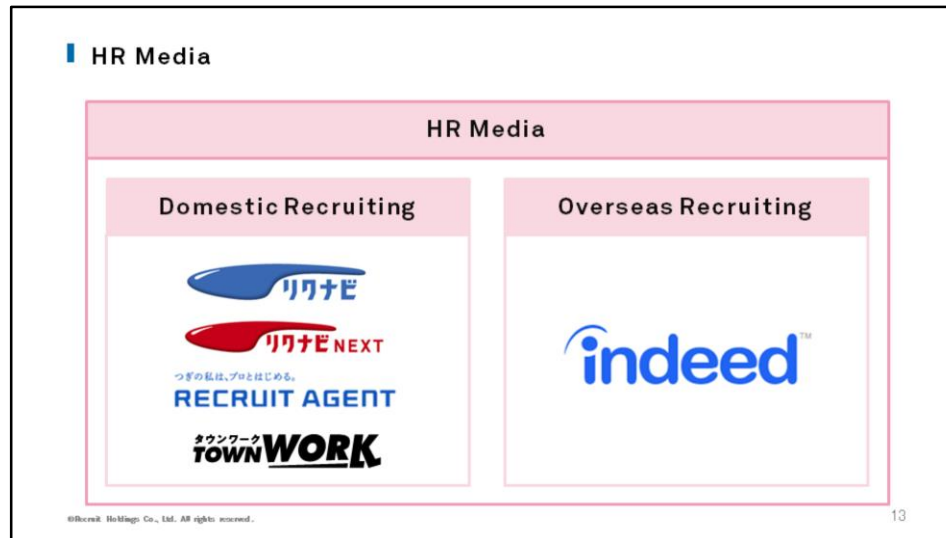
HR Media

HR Media

Domestic Recruiting

リクナビ

リクナビNEXT

つぎの私は、プロとはじめる。
RECRUIT AGENT

タウンワーク
TOWNWORK

Overseas Recruiting

indeed™

©Recruit Holdings Co., Ltd. All rights reserved.

13